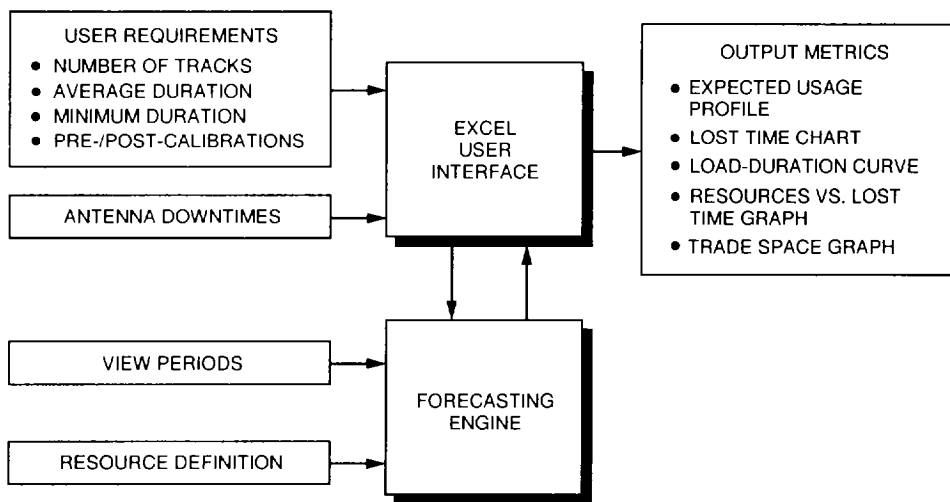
USER REQUIREMENTS
• NUMBER OF TRACKS
• AVERAGE DURATION
• MINIMUM DURATION
• PRE-/POST-CALIBRATIONS

ANTENNA DOWNTIMES

EXCEL USER INTERFACE

OUTPUT METRICS
• EXPECTED USAGE PROFILE
• LOST TIME CHART
• LOAD-DURATION CURVE
• RESOURCES VS. LOST TIME GRAPH
• TRADE SPACE GRAPH

VIEW PERIODS

RESOURCE DEFINITION

FORECASTING ENGINE